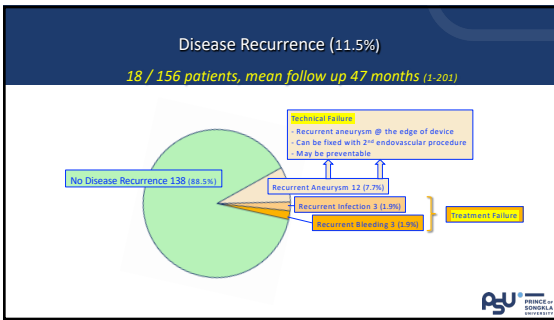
Disease Recurrence (11.5%)

18 / 156 patients, mean follow up 47 months (1-201)

Technical Failure
- Recurrent aneurysm @ the edge of device
- Can be fixed with 2$^{nd}$ endovascular procedure
- May be preventable

No Disease Recurrence 138 (88.5%)

Recurrent Aneurysm 12 (7.7%)

Recurrent Infection 3 (1.9%)

Recurrent Bleeding 3 (1.9%)

Treatment Failure

PSU PRINCE OF SONGKLA UNIVERSITY